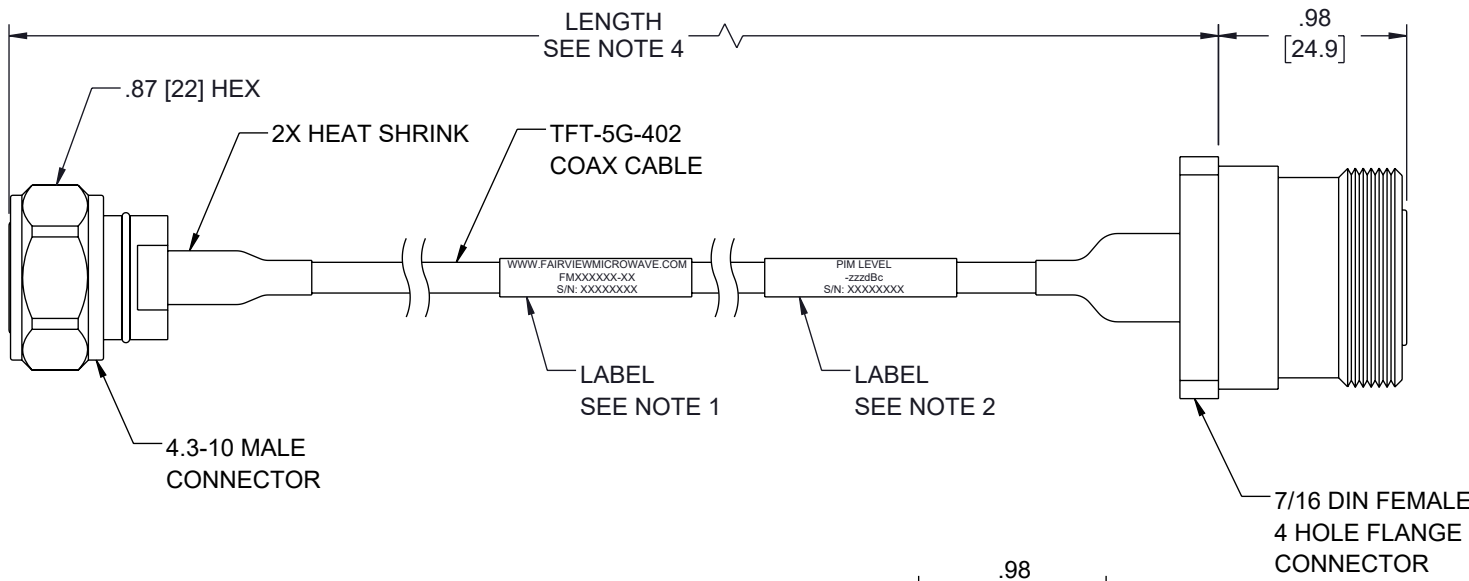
LENGTH
SEE NOTE 4

.98
[24.9]

.87 [22] HEX

2X HEAT SHRINK

TFT-5G-402
COAX CABLE

WWW.FAIRVIEWMICROWAVE.COM
FMXXXXXX-XX
S/N: XXXXXXXX

PIM LEVEL
-zzzdBc
S/N: XXXXXXXX

LABEL
SEE NOTE 1

LABEL
SEE NOTE 2

4.3-10 MALE
CONNECTOR

7/16 DIN FEMALE
4 HOLE FLANGE
CONNECTOR

.98